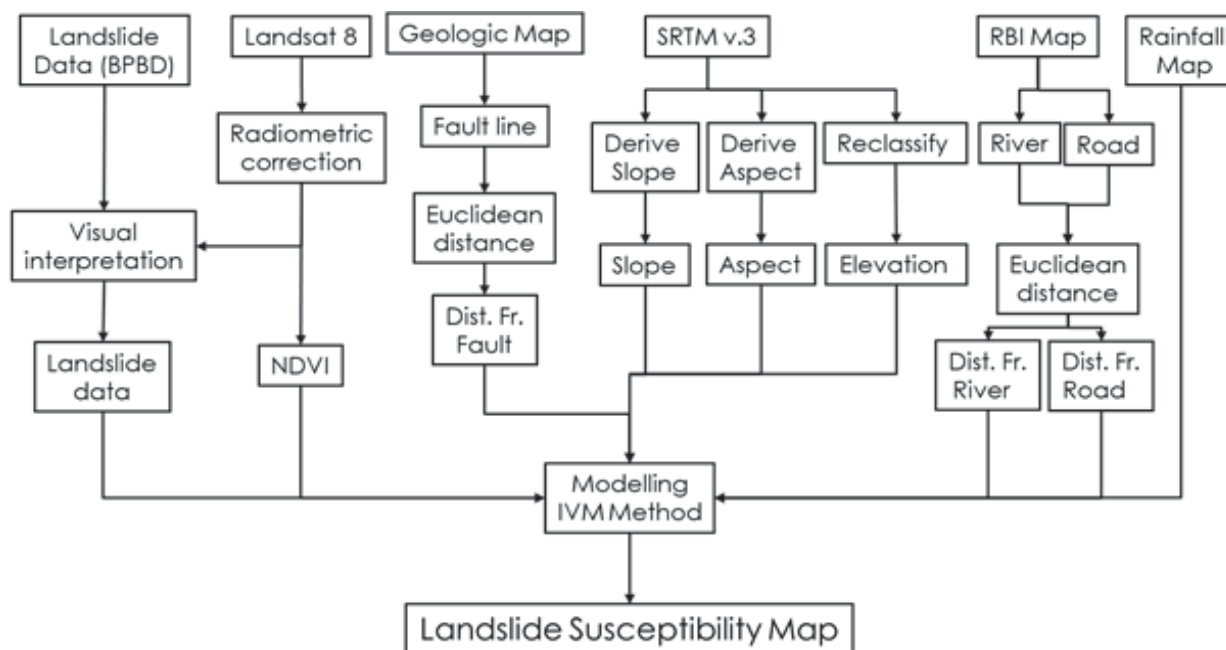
Landslide Data (BPBD)

Landsat 8

Geologic Map

SRTM v.3

RBI Map

Rainfall Map

Radiometric correction

Fault line

Derive Slope

Derive Aspect

Reclassify

River

Road

Visual interpretation

Euclidean distance

Slope

Aspect

Elevation

Euclidean distance

Dist. Fr. Fault

Landslide data

NDVI

Dist. Fr. River

Dist. Fr. Road

Modelling IVM Method

Landslide Susceptibility Map